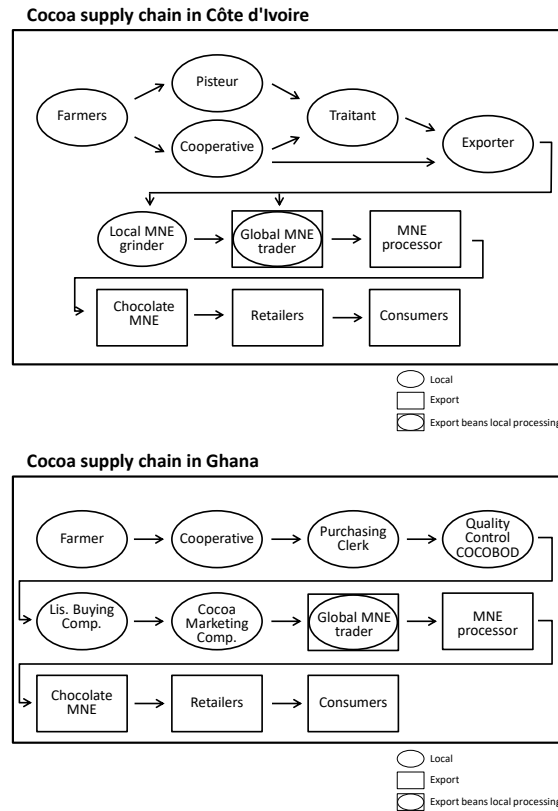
Cocoa supply chain in Côte d'Ivoire

Farmers

Pisteur

Cooperative

Traitant

Exporter

Local MNE grinder

Global MNE trader

MNE processor

Chocolate MNE

Retailers

Consumers

Local

Export

Export beans local processing

Cocoa supply chain in Ghana

Farmer

Cooperative

Purchasing Clerk

Quality Control COCOBOD

Lis. Buying Comp.

Cocoa Marketing Comp.

Global MNE trader

MNE processor

Chocolate MNE

Retailers

Consumers

Local

Export

Export beans local processing